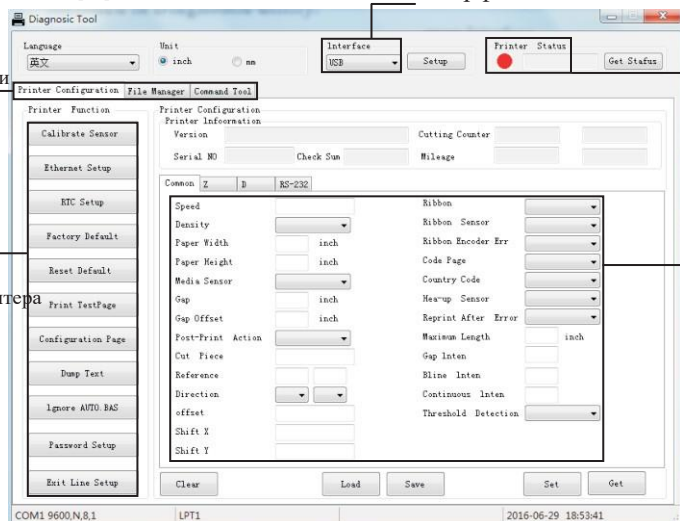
Diagnosic Tool

Language
英文
Unit
inch
mm
Interface
USB
Setup
Printer Status
Get Status

и

Printer Configuration
File Manager
Command Tool

Printer Function
Calibrate Sensor
Ethernet Setup
RTC Setup
Factory Default
Reset Default
Print TestPage
Configuration Page
Dump Text
Ignore AUTO.BAS
Password Setup
Exit Line Setup

нтера

Printer Configuration
Printer Information
Version
Cutting Counter
Serial NO
Check Sum
Mileage

Common
Z
D
RS-232

Speed
Density
Paper Width
inch
Paper Height
inch
Media Sensor
Gap
inch
Gap Offset
inch
Post-Print Action
Cut Piece
Reference
Direction
offset
Shift X
Shift Y

Ribbon
Ribbon Sensor
Ribbon Encoder Err
Code Page
Country Code
Hea-up Sensor
Reprint After Error
Maximum Length
inch
Gap Inten
Bline Inten
Continuous Inten
Threshold Detection

Clear
Load
Save
Set
Get

COM1 9600,N,8,1
LPT1
2016-06-29 18:53:41